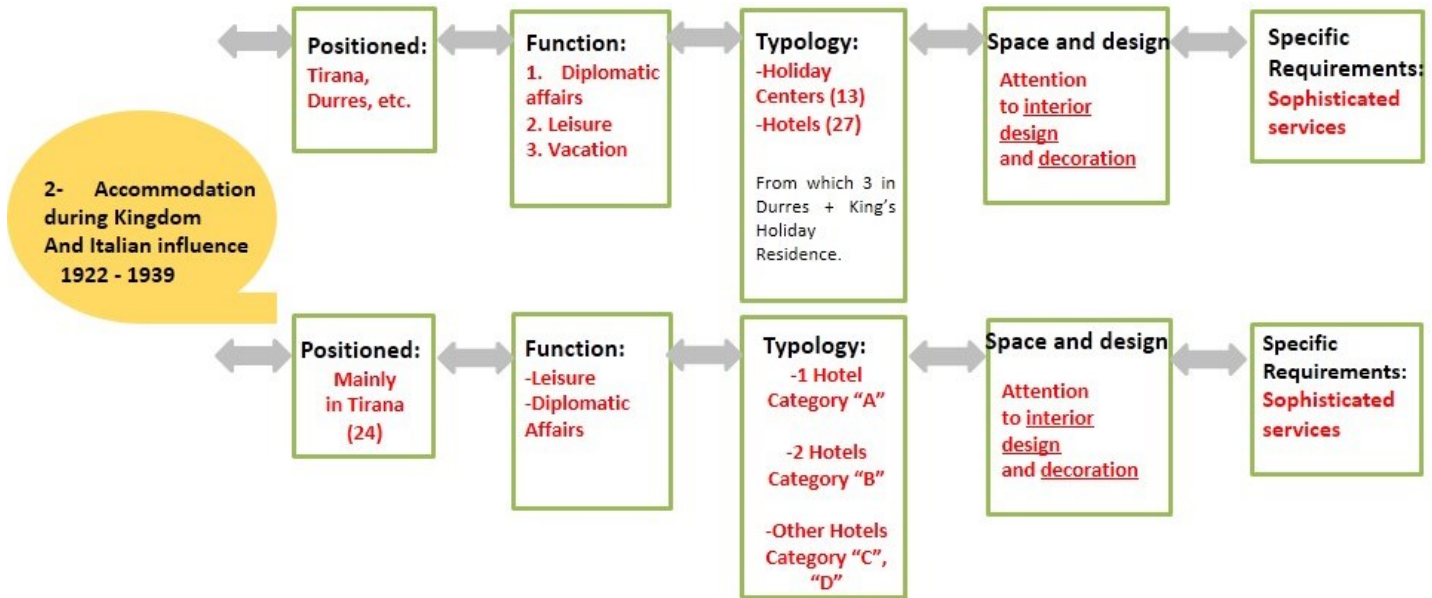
2- Accommodation during Kingdom And Italian influence 1922 - 1939

Positioned:
Tirana, Durres, etc.

Function:
1. Diplomatic affairs
2. Leisure
3. Vacation

Typology:
-Holiday Centers (13)
-Hotels (27)

From which 3 in Durres + King's Holiday Residence.

Space and design
Attention to interior design and decoration

Specific Requirements:
Sophisticated services

Positioned:
Mainly in Tirana (24)

Function:
-Leisure
-Diplomatic Affairs

Typology:
-1 Hotel Category "A"

-2 Hotels Category "B"

-Other Hotels Category "C", "D"

Space and design
Attention to interior design and decoration

Specific Requirements:
Sophisticated services